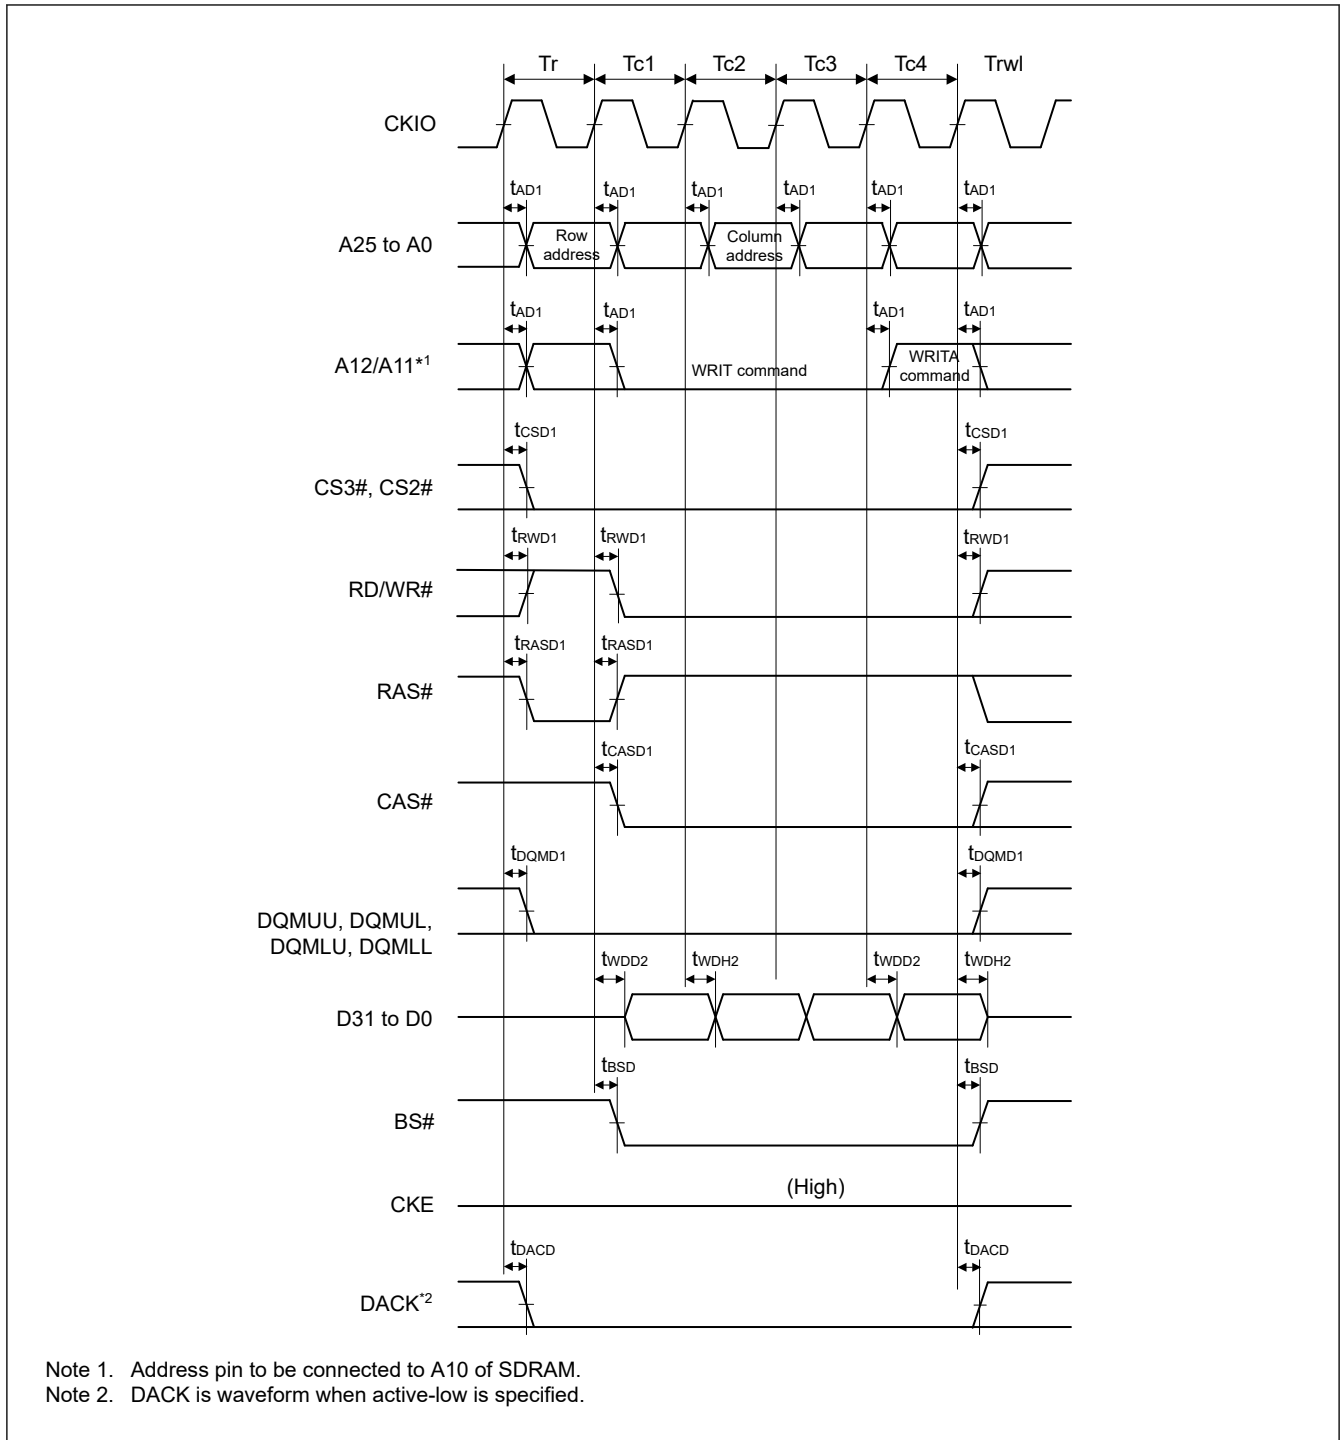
Tr Tc1 Tc2 Tc3 Tc4 Trwl

CKIO

$t_{AD1}$ $t_{AD1}$ $t_{AD1}$ $t_{AD1}$ $t_{AD1}$ $t_{AD1}$

A25 to A0

Row address

Column address

$t_{AD1}$ $t_{AD1}$ $t_{AD1}$ $t_{AD1}$

A12/A11*1

WRIT command

WRITA command

$t_{CSD1}$ $t_{CSD1}$

CS3#, CS2#

$t_{RWD1}$ $t_{RWD1}$ $t_{RWD1}$

RD/WR#

$t_{RASD1}$ $t_{RASD1}$

RAS#

$t_{CASD1}$ $t_{CASD1}$

CAS#

$t_{DQMD1}$ $t_{DQMD1}$

DQMUU, DQMUL, DQMLU, DQMLL

$t_{WDD2}$ $t_{WDH2}$ $t_{WDD2}$ $t_{WDH2}$

D31 to D0

$t_{BSD}$ $t_{BSD}$

BS#

CKE

(High)

$t_{DACD}$ $t_{DACD}$

DACK*2

Note 1. Address pin to be connected to A10 of SDRAM.
Note 2. DACK is waveform when active-low is specified.